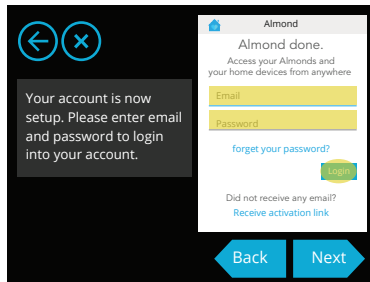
Your account is now setup. Please enter email and password to login into your account.

Almond

Almond done.

Access your Almonds and your home devices from anywhere

Email

Password

forget your password?

Login

Did not receive any email?

Receive activation link

Back

Next